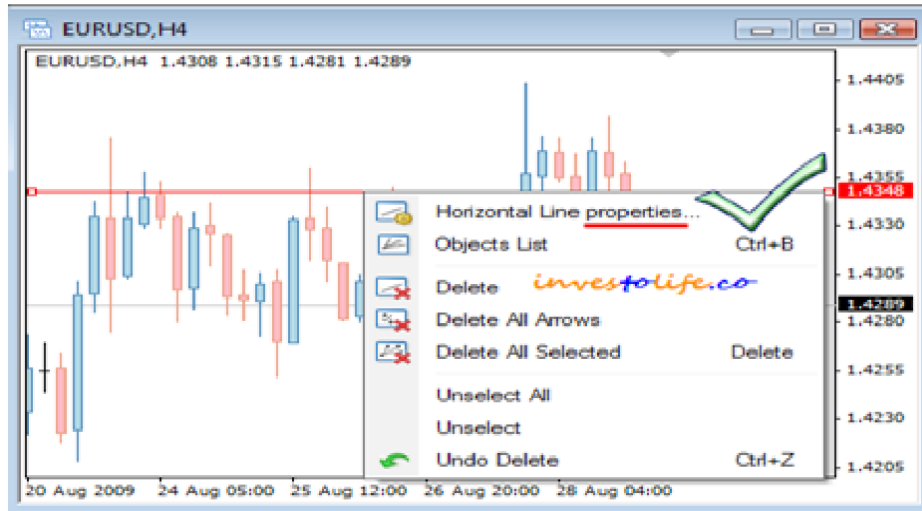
EURUSD,H4

EURUSD,H4 1.4308 1.4315 1.4281 1.4289

1.4405
1.4380
1.4355
1.4348
1.4330
1.4305
1.4289
1.4280
1.4255
1.4230
1.4205

Horizontal Line properties...
Objects List Ctrl+B
Delete
investolife.co
Delete All Arrows
Delete All Selected Delete
Unselect All
Unselect
Undo Delete Ctrl+Z

20 Aug 2009 24 Aug 05:00 25 Aug 12:00 26 Aug 20:00 28 Aug 04:00